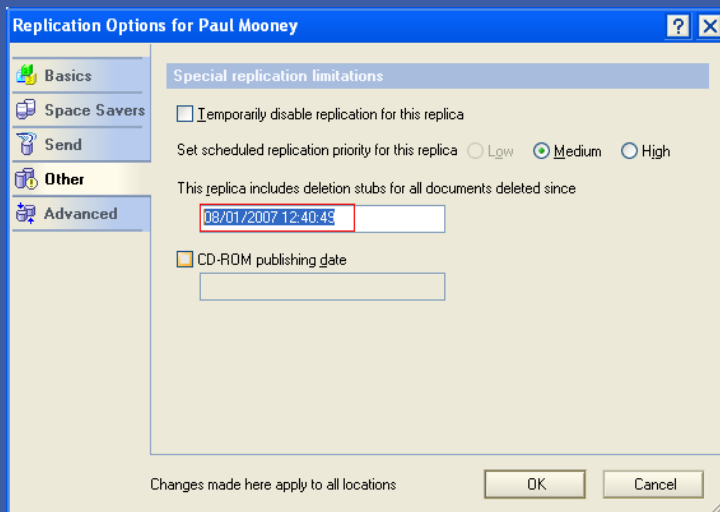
Replication Options for Paul Mooney

?

Basics
Space Savers
Send
Other
Advanced

Special replication limitations

Temporarily disable replication for this replica

Set scheduled replication priority for this replica Low Medium High

This replica includes deletion stubs for all documents deleted since

08/01/2007 12:40:49

CD-ROM publishing date

Changes made here apply to all locations

OK

Cancel